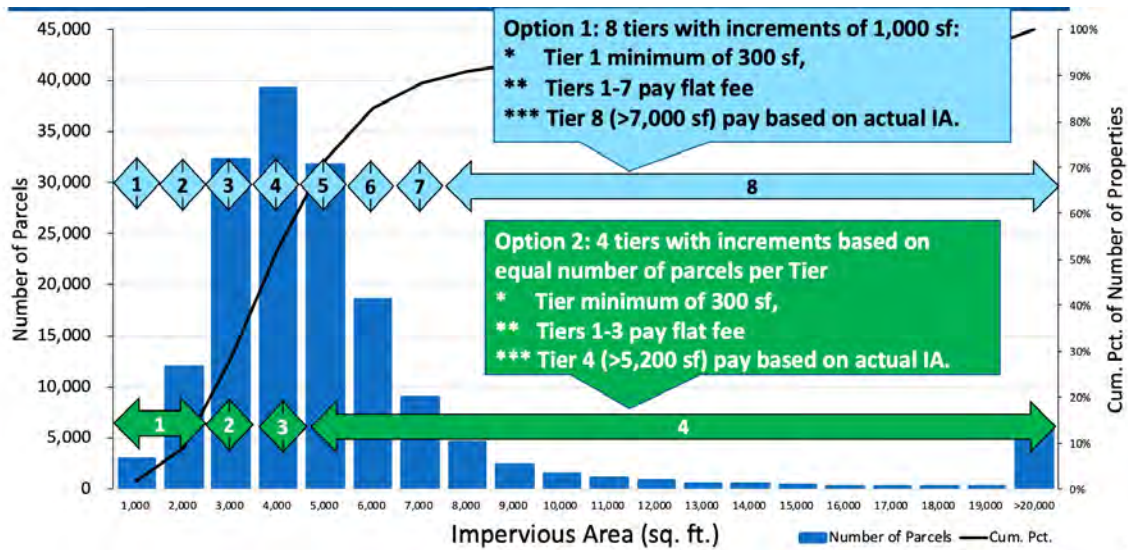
Option 1: 8 tiers with increments of 1,000 sf:
* Tier 1 minimum of 300 sf,
** Tiers 1-7 pay flat fee
*** Tier 8 (>7,000 sf) pay based on actual IA.

Option 2: 4 tiers with increments based on equal number of parcels per Tier
* Tier minimum of 300 sf,
** Tiers 1-3 pay flat fee
*** Tier 4 (>5,200 sf) pay based on actual IA.

1 2 3 4 5 6 7 8

1 2 3 4

Number of Parcels

45,000
40,000
35,000
30,000
25,000
20,000
15,000
10,000
5,000
0

Cum. Pct. of Number of Properties

100%
90%
80%
70%
60%
50%
40%
30%
20%
10%
0%

1,000 2,000 3,000 4,000 5,000 6,000 7,000 8,000 9,000 10,000 11,000 12,000 13,000 14,000 15,000 16,000 17,000 18,000 19,000 >20,000

Impervious Area (sq. ft.)

Number of Parcels — Cum. Pct.